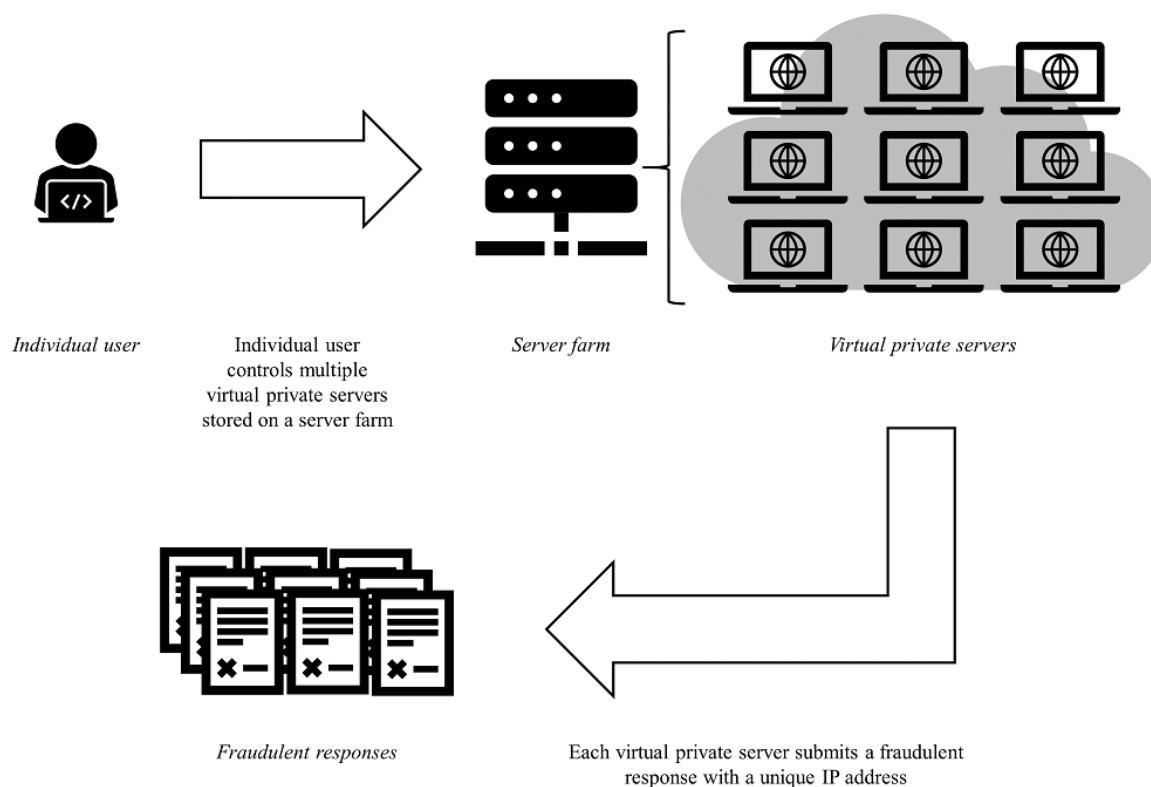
</>

Individual user

Individual user controls multiple virtual private servers stored on a server farm

Server farm

Virtual private servers

Fraudulent responses

Each virtual private server submits a fraudulent response with a unique IP address